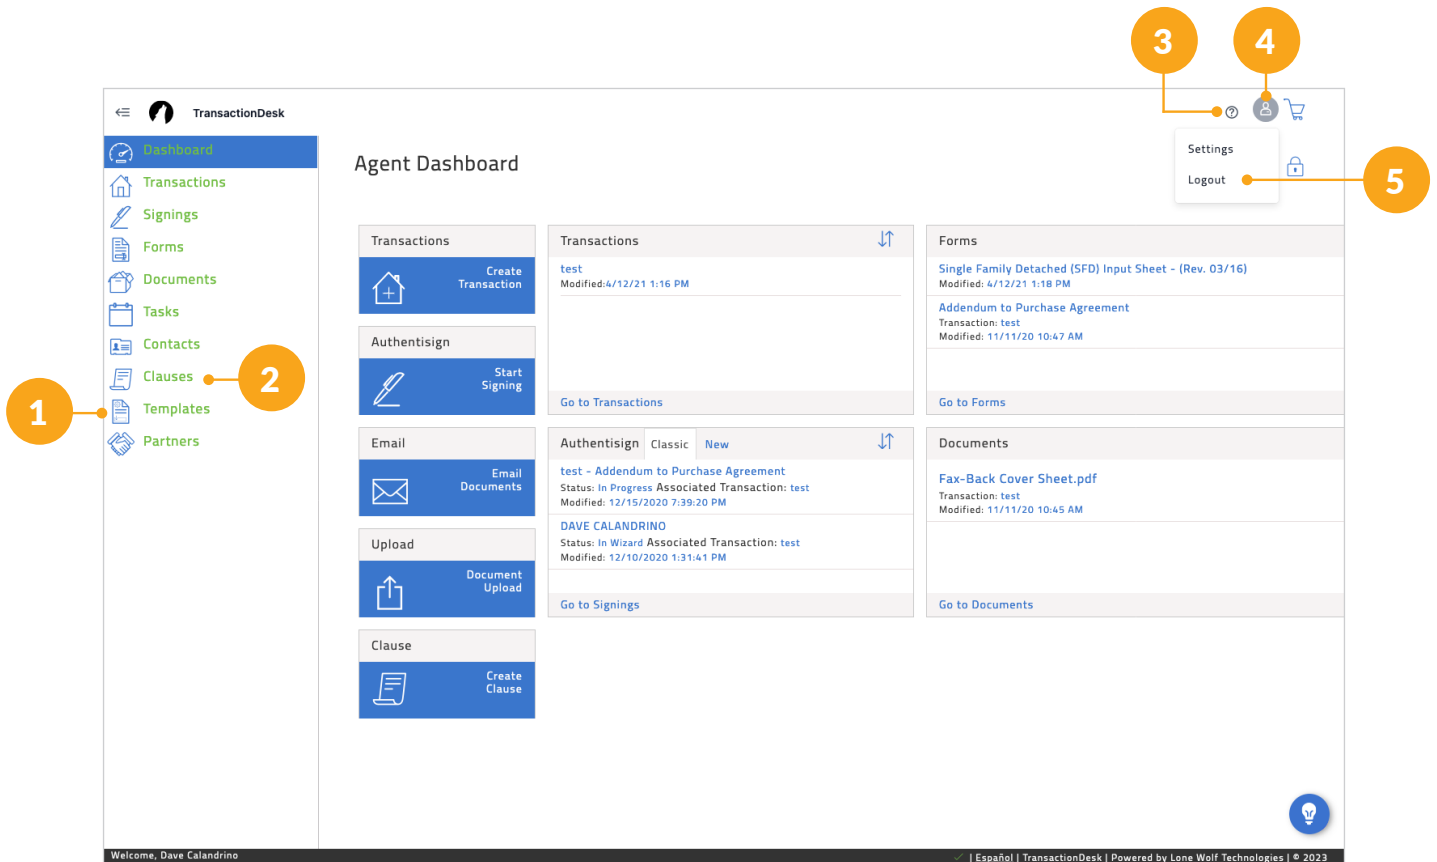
3

4

TransactionDesk

Settings

Logout

5

Dashboard
Transactions
Signings
Forms
Documents
Tasks
Contacts
Clauses
Templates
Partners

2

1

Agent Dashboard

Transactions
Create Transaction

Authentisign
Start Signing

Email
Email Documents

Upload
Document Upload

Clause
Create Clause

Transactions
test
Modified:4/12/21 1:16 PM
Go to Transactions

Authentisign Classic New
test - Addendum to Purchase Agreement
Status: In Progress Associated Transaction: test
Modified: 12/15/2020 7:39:20 PM
DAVE CALANDRINO
Status: In Wizard Associated Transaction: test
Modified: 12/10/2020 1:31:41 PM
Go to Signings

Forms
Single Family Detached (SFD) Input Sheet - (Rev. 03/16)
Modified: 4/12/21 1:18 PM
Addendum to Purchase Agreement
Transaction: test
Modified: 11/11/20 10:47 AM
Go to Forms

Documents
Fax-Back Cover Sheet.pdf
Transaction: test
Modified: 11/11/20 10:45 AM
Go to Documents

Welcome, Dave Calandrino
| Español | TransactionDesk | Powered by Lone Wolf Technologies | © 2023